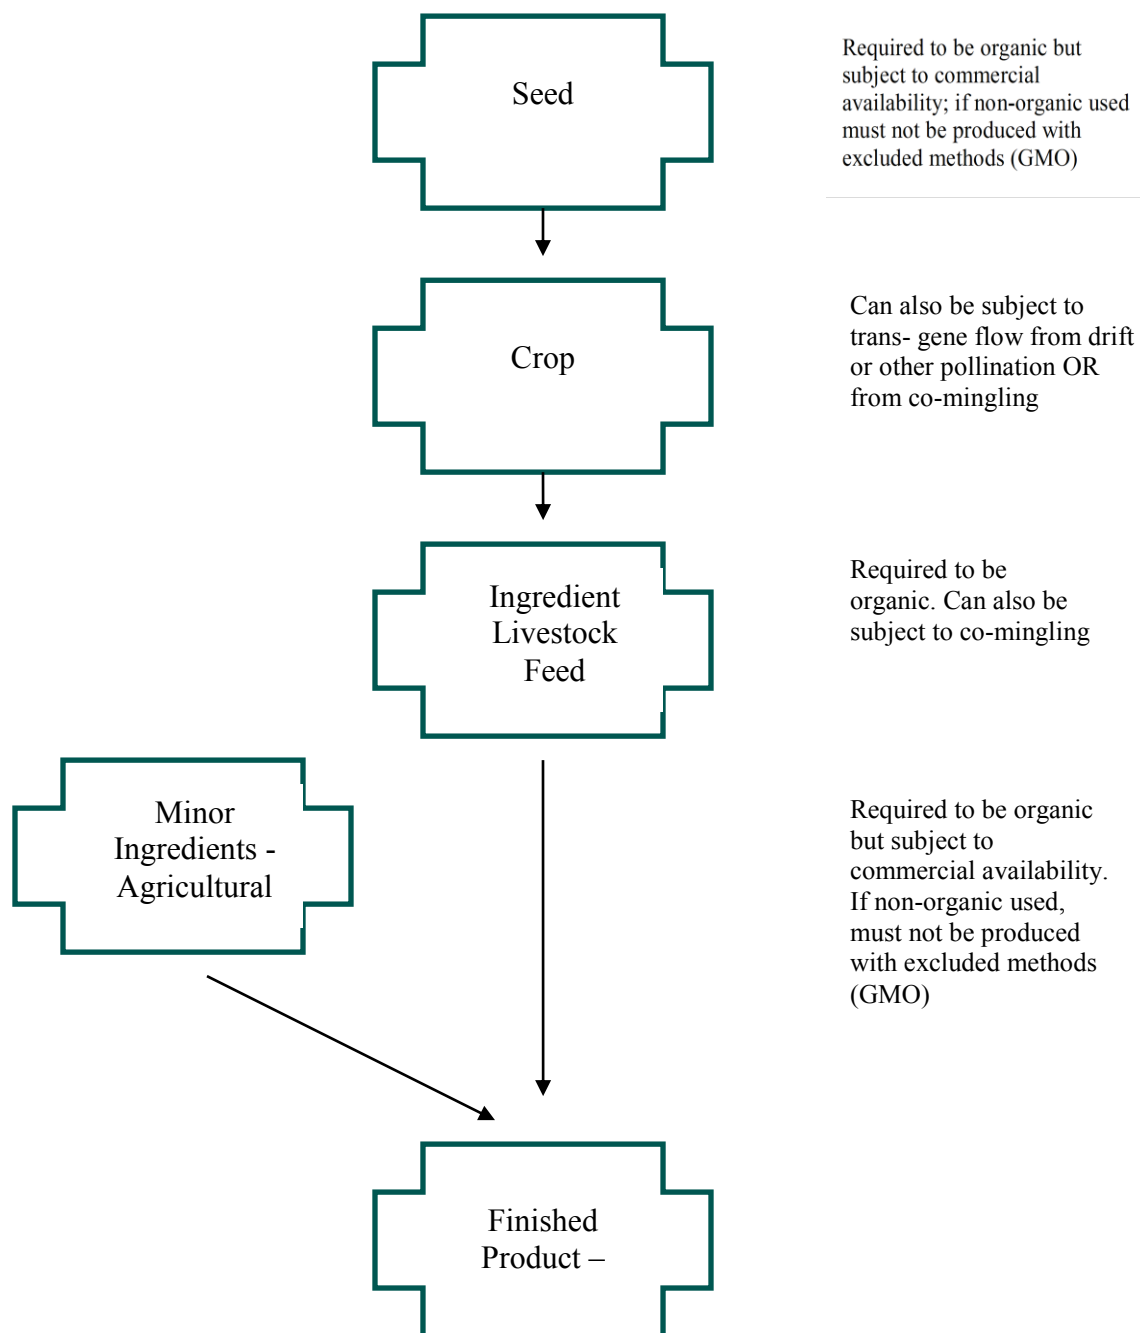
Seed

Required to be organic but subject to commercial availability; if non-organic used must not be produced with excluded methods (GMO)

Crop

Can also be subject to trans- gene flow from drift or other pollination OR from co-mingling

Ingredient Livestock Feed

Required to be organic. Can also be subject to co-mingling

Minor Ingredients - Agricultural

Required to be organic but subject to commercial availability. If non-organic used, must not be produced with excluded methods (GMO)

Finished Product –